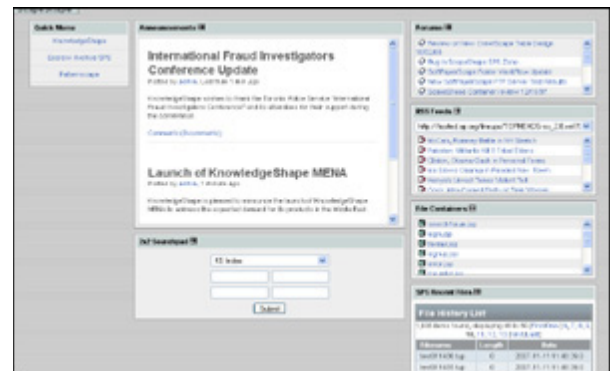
Quick Menu

KnowledgeShape

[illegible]

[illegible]

Announcements

International Fraud Investigators Conference Update

Posted by admin, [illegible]

KnowledgeShape wishes to thank the Toronto Police Service "International Fraud Investigators Conference" and its attendees for their support during the conference.

Comments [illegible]

Launch of KnowledgeShape MENA

Posted by admin, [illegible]

KnowledgeShape is pleased to announce the launch of KnowledgeShape MENA to address the expected demand for its products in the Middle East.

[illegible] Searchpad

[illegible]

Submit

Forums

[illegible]

RSS Feeds

http://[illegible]

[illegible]

File Containers

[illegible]

SPS Recent Files

File History List

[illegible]

| Filename | Length | Date |
|---|---|---|
| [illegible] | 0 | 2007-11-11 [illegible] |
| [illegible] | 0 | 2007-11-11 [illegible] |